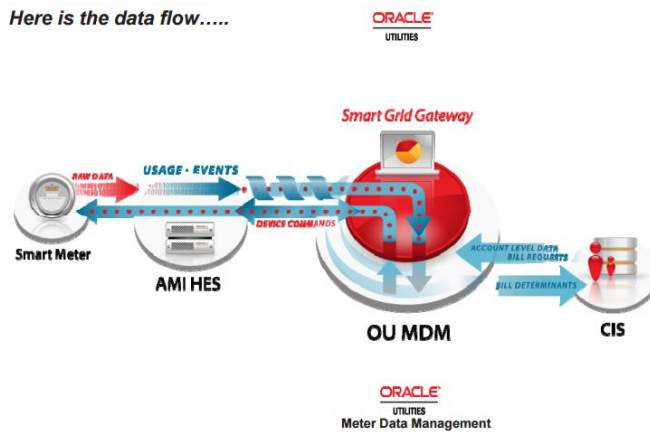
Here is the data flow…..

ORACLE
UTILITIES

Smart Grid Gateway

RAW DATA

USAGE - EVENTS

DEVICE COMMANDS

Smart Meter

AMI HES

ACCOUNT LEVEL DATA
BILL REQUESTS

BILL DETERMINANTS

OU MDM

CIS

ORACLE
UTILITIES
Meter Data Management